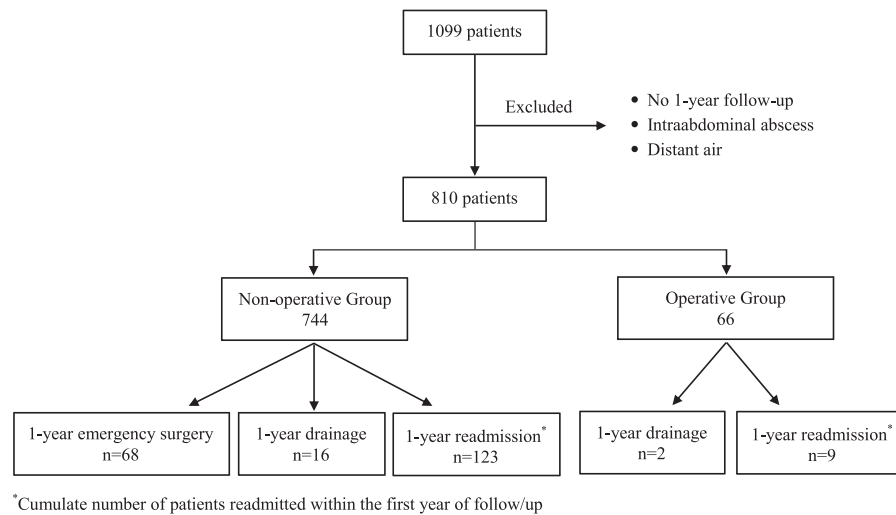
1099 patients

Excluded

• No 1-year follow-up
• Intraabdominal abscess
• Distant air

810 patients

Non-operative Group
744

Operative Group
66

1-year emergency surgery
n=68

1-year drainage
n=16

1-year readmission$^*$
n=123

1-year drainage
n=2

1-year readmission$^*$
n=9

$^*$Cumulate number of patients readmitted within the first year of follow/up